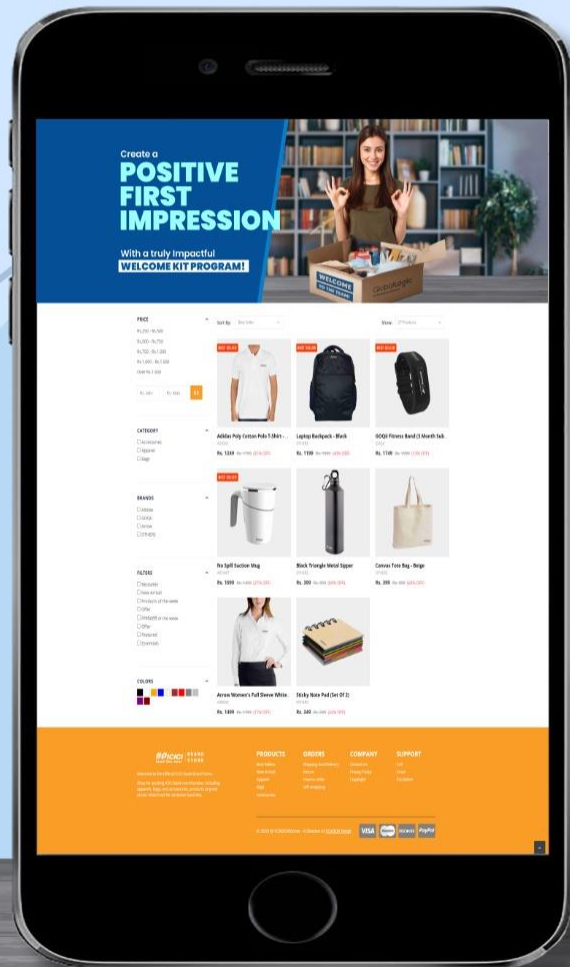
Create a
POSITIVE FIRST IMPRESSION
With a truly impactful
WELCOME KIT PROGRAM!

WELCOME TO THE TEAM

PRICE
Rs.250 - Rs.500
Rs.500 - Rs.750
Rs.750 - Rs.1,000
Rs.1,000 - Rs.1,500
Over Rs.1,500

CATEGORY
Accessories
Apparel
Bags

BRANDS

FILTERS

COLORS

Sort by
Show

BEST SELLER
Adidas Poly Cotton Polo T-Shirt - ...
Rs. 1249

Laptop Backpack - Black
Rs. 1199

BEST SELLER
GOQii Fitness Band (3 Month Sub...
Rs. 1749

BEST SELLER
No Spill Suction Mug
Rs. 1099

Black Triangle Metal Sipper
Rs. 300

Canvas Tote Bag - Beige
Rs. 399

Arrow Women's Full Sleeve White...
Rs. 1849

Sticky Note Pad (Set Of 3)
Rs. 249

PRODUCTS
ORDERS
COMPANY
SUPPORT

VISA PayPal